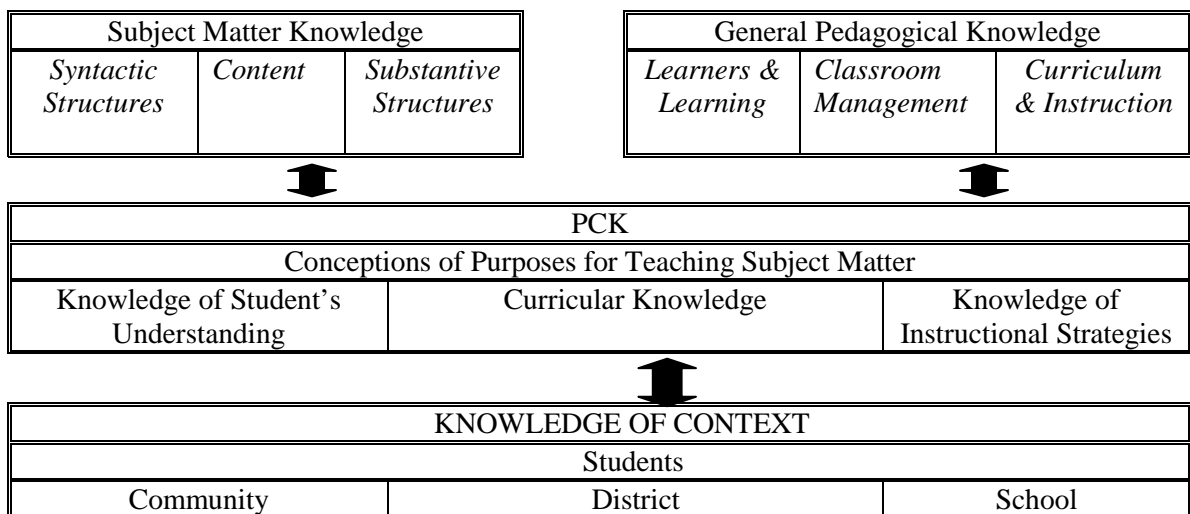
Subject Matter Knowledge

| *Syntactic Structures* | *Content* | *Substantive Structures* |
|---|---|---|

General Pedagogical Knowledge

| *Learners & Learning* | *Classroom Management* | *Curriculum & Instruction* |
|---|---|---|

PCK

Conceptions of Purposes for Teaching Subject Matter

| Knowledge of Student's Understanding | Curricular Knowledge | Knowledge of Instructional Strategies |
|---|---|---|

KNOWLEDGE OF CONTEXT

Students

| Community | District | School |
|---|---|---|